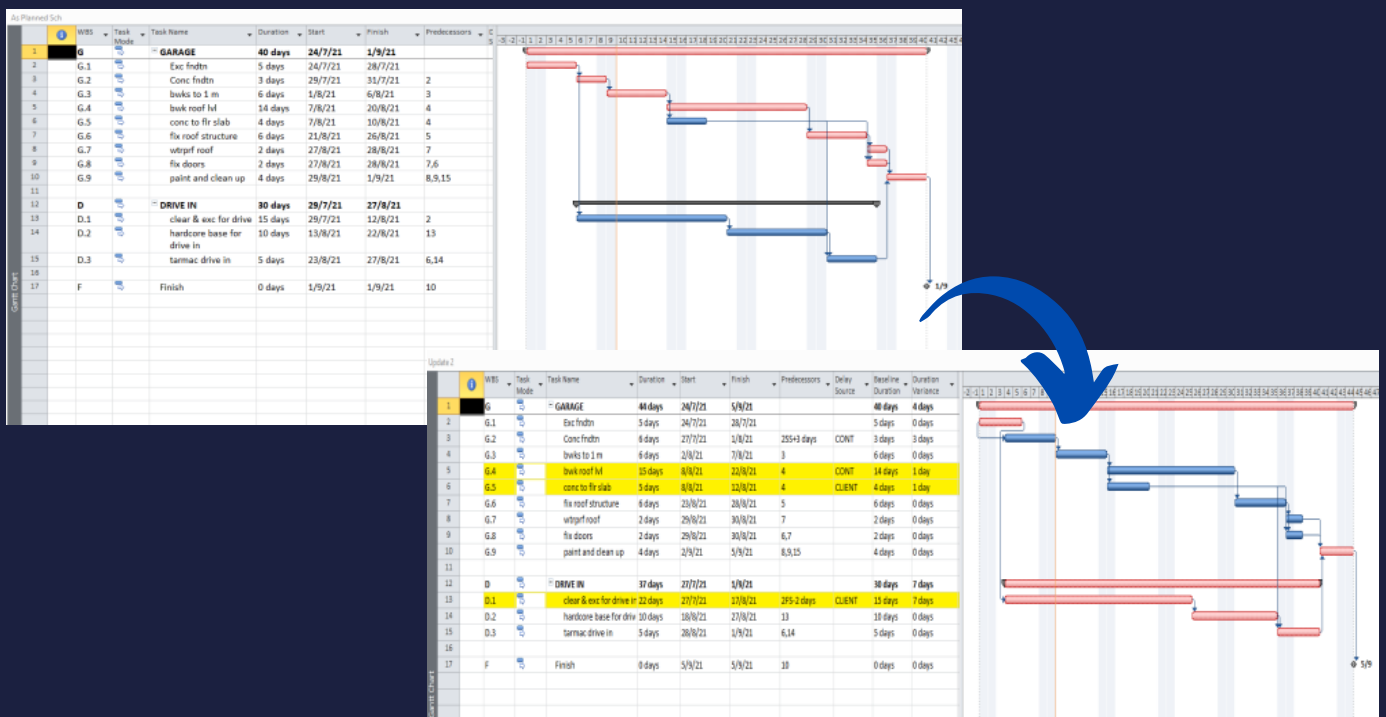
As Planned Sch

| | | WBS | Task Mode | Task Name | Duration | Start | Finish | Predecessors |
|---|---|---|---|---|---|---|---|---|
| 1 | | G | | GARAGE | 40 days | 24/7/21 | 1/9/21 | |
| 2 | | G.1 | | Exc fndtn | 5 days | 24/7/21 | 28/7/21 | |
| 3 | | G.2 | | Conc fndtn | 3 days | 29/7/21 | 31/7/21 | 2 |
| 4 | | G.3 | | bwks to 1 m | 6 days | 1/8/21 | 6/8/21 | 3 |
| 5 | | G.4 | | bwk roof lvl | 14 days | 7/8/21 | 20/8/21 | 4 |
| 6 | | G.5 | | conc to flr slab | 4 days | 7/8/21 | 10/8/21 | 4 |
| 7 | | G.6 | | fix roof structure | 6 days | 21/8/21 | 26/8/21 | 5 |
| 8 | | G.7 | | wtrprf roof | 2 days | 27/8/21 | 28/8/21 | 7 |
| 9 | | G.8 | | fix doors | 2 days | 27/8/21 | 28/8/21 | 7,6 |
| 10 | | G.9 | | paint and clean up | 4 days | 29/8/21 | 1/9/21 | 8,9,15 |
| 11 | | | | | | | | |
| 12 | | D | | DRIVE IN | 30 days | 29/7/21 | 27/8/21 | |
| 13 | | D.1 | | clear & exc for drive | 15 days | 29/7/21 | 12/8/21 | 2 |
| 14 | | D.2 | | hardcore base for drive in | 10 days | 13/8/21 | 22/8/21 | 13 |
| 15 | | D.3 | | tarmac drive in | 5 days | 23/8/21 | 27/8/21 | 6,14 |
| 16 | | | | | | | | |
| 17 | | F | | Finish | 0 days | 1/9/21 | 1/9/21 | 10 |

Gantt Chart

-3 -2 -1 1 2 3 4 5 6 7 8 9 10 11 12 13 14 15 16 17 18 19 20 21 22 23 24 25 26 27 28 29 30 31 32 33 34 35 36 37 38 39 40 41 42 43 44

1/9

Update 2

| | | WBS | Task Mode | Task Name | Duration | Start | Finish | Predecessors | Delay Source | Baseline Duration | Duration Variance |
|---|---|---|---|---|---|---|---|---|---|---|---|
| 1 | | G | | GARAGE | 44 days | 24/7/21 | 5/9/21 | | | 40 days | 4 days |
| 2 | | G.1 | | Exc fndtn | 5 days | 24/7/21 | 28/7/21 | | | 5 days | 0 days |
| 3 | | G.2 | | Conc fndtn | 6 days | 27/7/21 | 1/8/21 | 2SS+3 days | CONT | 3 days | 3 days |
| 4 | | G.3 | | bwks to 1 m | 6 days | 2/8/21 | 7/8/21 | 3 | | 6 days | 0 days |
| 5 | | G.4 | | bwk roof lvl | 15 days | 8/8/21 | 22/8/21 | 4 | CONT | 14 days | 1 day |
| 6 | | G.5 | | conc to flr slab | 5 days | 8/8/21 | 12/8/21 | 4 | CLIENT | 4 days | 1 day |
| 7 | | G.6 | | fix roof structure | 6 days | 23/8/21 | 28/8/21 | 5 | | 6 days | 0 days |
| 8 | | G.7 | | wtrprf roof | 2 days | 29/8/21 | 30/8/21 | 7 | | 2 days | 0 days |
| 9 | | G.8 | | fix doors | 2 days | 29/8/21 | 30/8/21 | 6,7 | | 2 days | 0 days |
| 10 | | G.9 | | paint and clean up | 4 days | 2/9/21 | 5/9/21 | 8,9,15 | | 4 days | 0 days |
| 11 | | | | | | | | | | | |
| 12 | | D | | DRIVE IN | 37 days | 27/7/21 | 1/9/21 | | | 30 days | 7 days |
| 13 | | D.1 | | clear & exc for drive in | 22 days | 27/7/21 | 17/8/21 | 2FS-2 days | CLIENT | 15 days | 7 days |
| 14 | | D.2 | | hardcore base for drive | 10 days | 18/8/21 | 27/8/21 | 13 | | 10 days | 0 days |
| 15 | | D.3 | | tarmac drive in | 5 days | 28/8/21 | 1/9/21 | 6,14 | | 5 days | 0 days |
| 16 | | | | | | | | | | | |
| 17 | | F | | Finish | 0 days | 5/9/21 | 5/9/21 | 10 | | 0 days | 0 days |

Gantt Chart

-2 -1 1 2 3 4 5 6 7 8 9 10 11 12 13 14 15 16 17 18 19 20 21 22 23 24 25 26 27 28 29 30 31 32 33 34 35 36 37 38 39 40 41 42 43 44 45 46 47

5/9